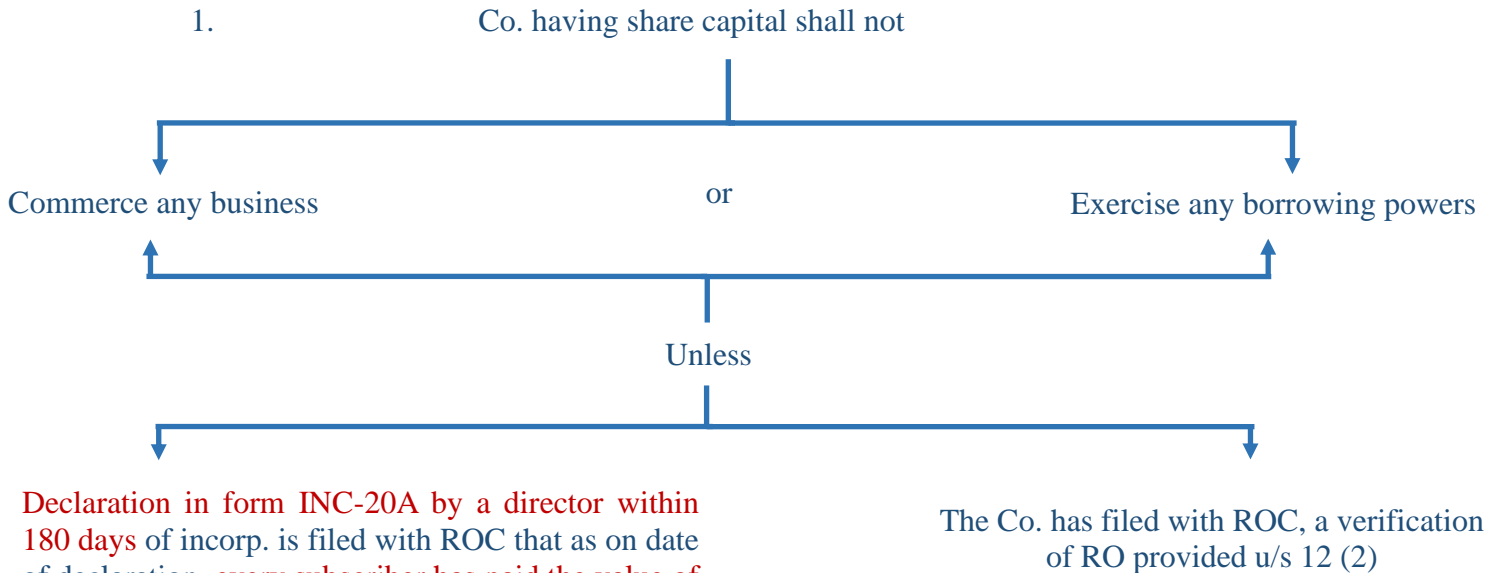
1. Co. having share capital shall not

Commerce any business

or

Exercise any borrowing powers

Unless

Declaration in form INC-20A by a director within 180 days of incorp. is filed with ROC that as on date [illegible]

The Co. has filed with ROC, a verification of RO provided u/s 12 (2)